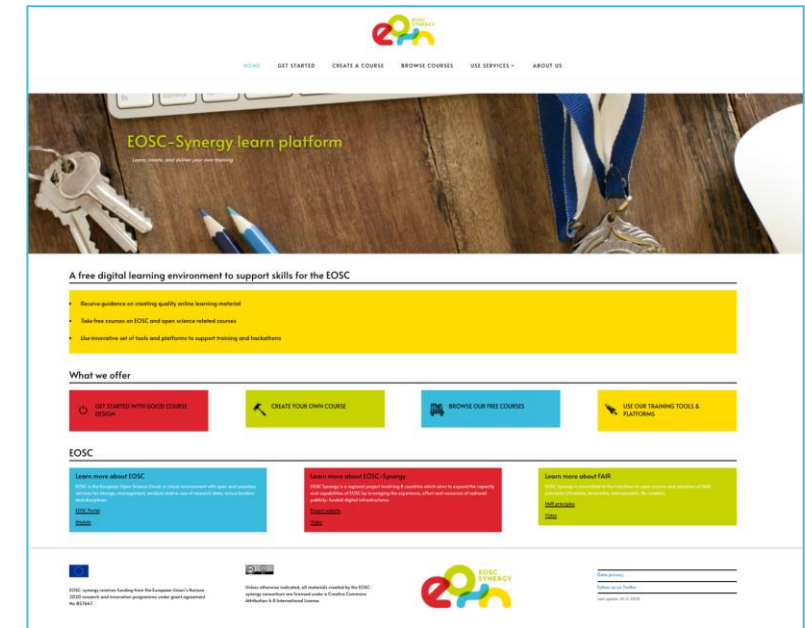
EOSC SYNERGY

HOME GET STARTED CREATE A COURSE BROWSE COURSES USE SERVICES ABOUT US

EOSC-Synergy learn platform

Learn, create, and deliver your own training

A free digital learning environment to support skills for the EOSC

- Receive guidance on creating quality online learning material
- Take free courses on EOSC and open science related courses
- Use innovative set of tools and platforms to support training and hackathons

What we offer

GET STARTED WITH GOOD COURSE DESIGN

CREATE YOUR OWN COURSE

BROWSE OUR FREE COURSES

USE OUR TRAINING TOOLS & PLATFORMS

EOSC

Learn more about EOSC

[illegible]

EOSC Portal

Module

Learn more about EOSC-Synergy

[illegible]

Project website

Video

Learn more about FAIR

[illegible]

FAIR principles

Video

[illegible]

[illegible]

EOSC SYNERGY

Data privacy

Follow us on Twitter

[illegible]